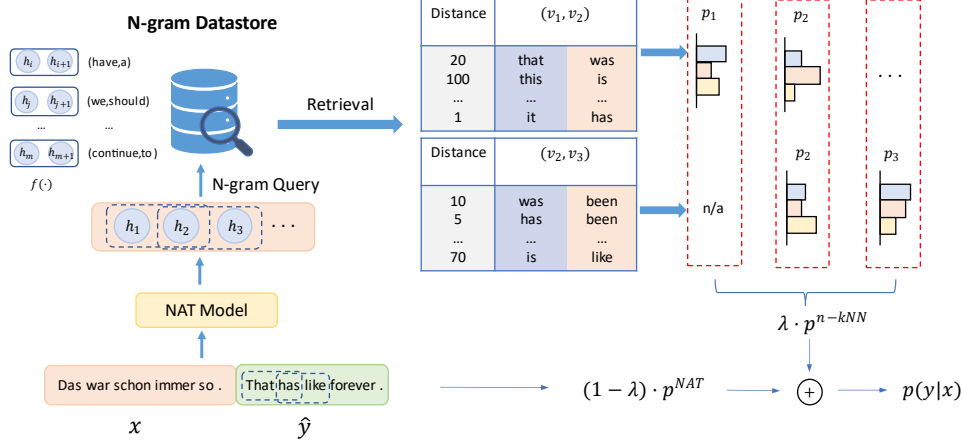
N-gram Datastore

$h_i$ $h_{i+1}$ (have,a)

$h_j$ $h_{j+1}$ (we,should)

... ...

$h_m$ $h_{m+1}$ (continue,to)

$f(\cdot)$

Retrieval

N-gram Query

$h_1$ $h_2$ $h_3$ · · ·

NAT Model

Das war schon immer so .

That has like forever .

$x$

$\hat{y}$

| Distance | $(v_1, v_2)$ | |
|---|---|---|
| 20 | that | was |
| 100 | this | is |
| ... | ... | ... |
| 1 | it | has |

| Distance | $(v_2, v_3)$ | |
|---|---|---|
| 10 | was | been |
| 5 | has | been |
| ... | ... | ... |
| 70 | is | like |

$p_1$

$p_2$

. . .

n/a

$p_2$

$p_3$

$\lambda \cdot p^{n-kNN}$

$(1-\lambda) \cdot p^{NAT}$

$+$

$p(y|x)$